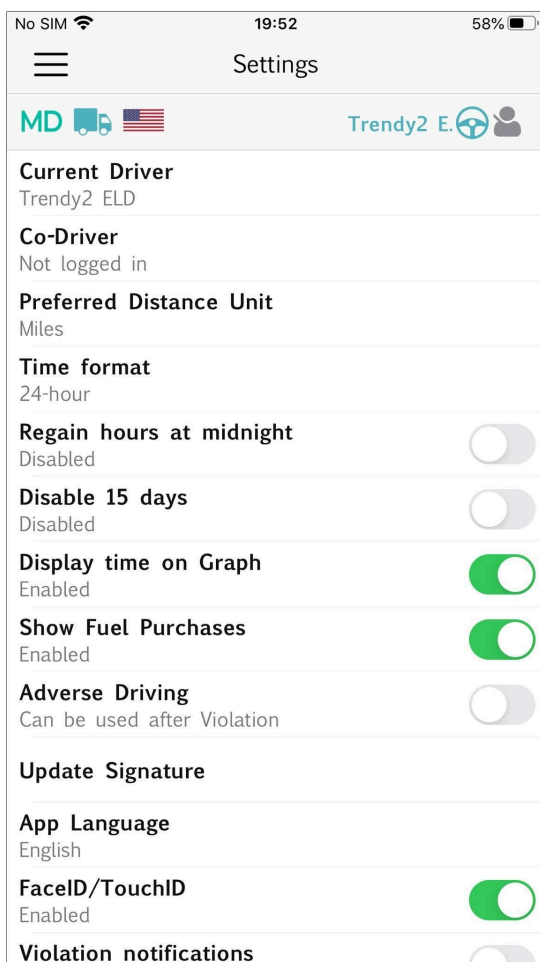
No SIM 19:52 58%

Settings

MD

Trendy2 E.

Current Driver
Trendy2 ELD

Co-Driver
Not logged in

Preferred Distance Unit
Miles

Time format
24-hour

Regain hours at midnight
Disabled

Disable 15 days
Disabled

Display time on Graph
Enabled

Show Fuel Purchases
Enabled

Adverse Driving
Can be used after Violation

Update Signature

App Language
English

FaceID/TouchID
Enabled

Violation notifications